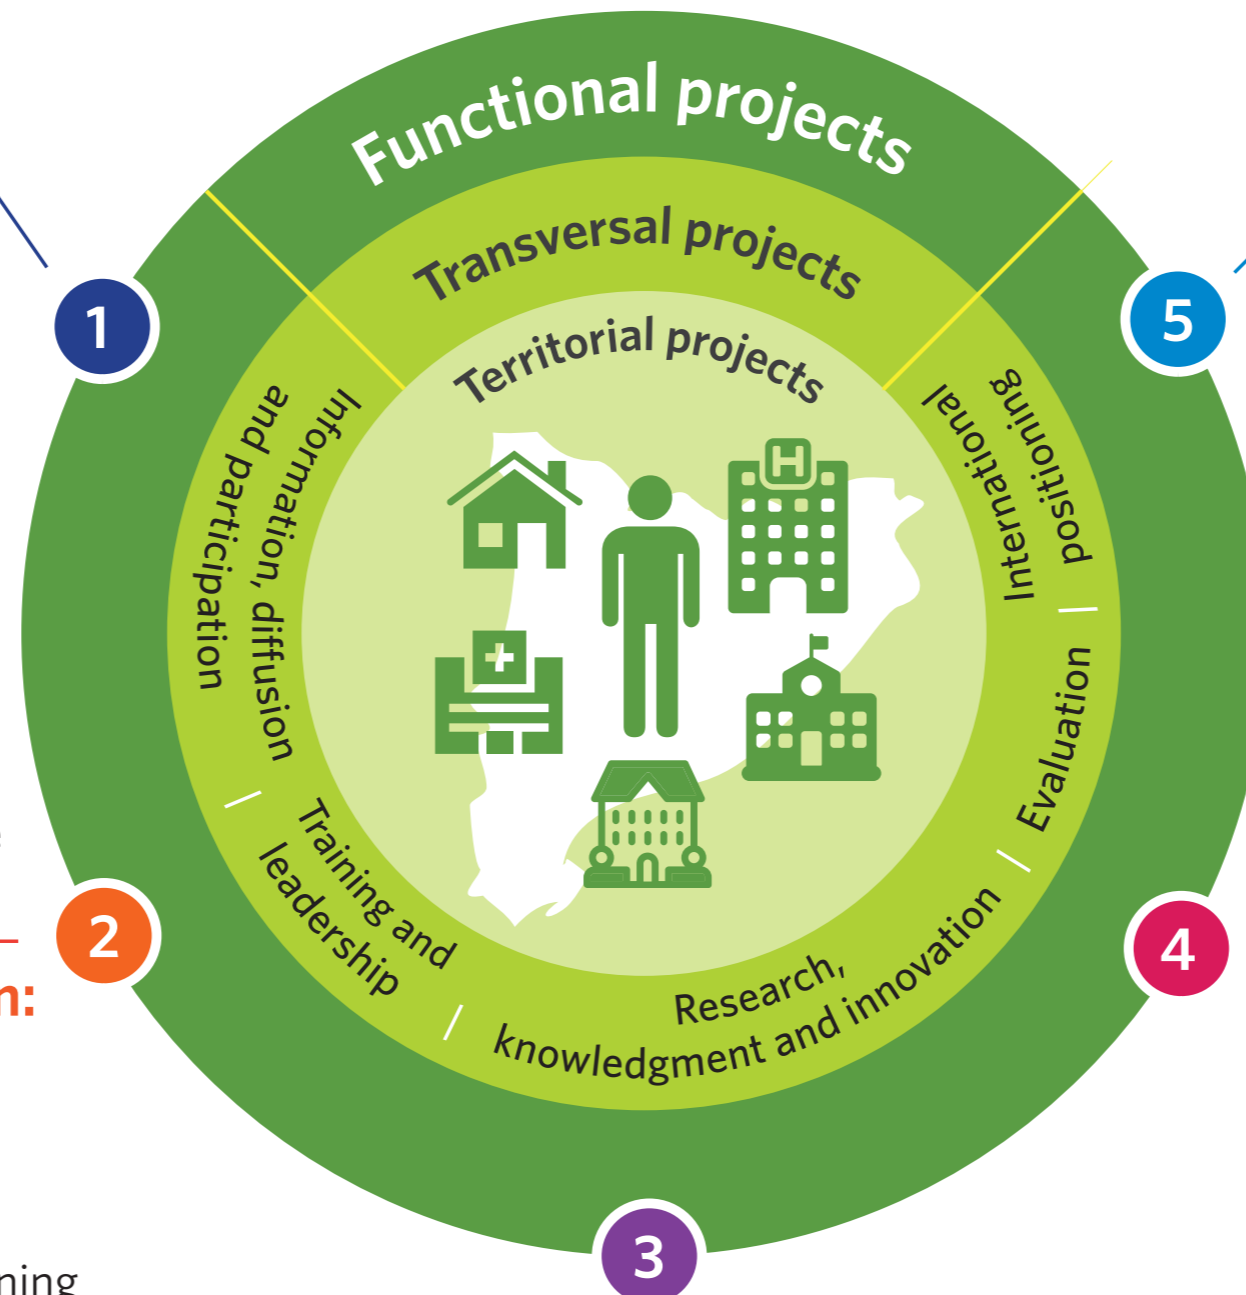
Functional projects

Transversal projects

Territorial projects

1

5

Information, diffusion and participation

International positioning

Training and leadership

Evaluation

Research, knowledgment and innovation

2

n:

4

3

ning